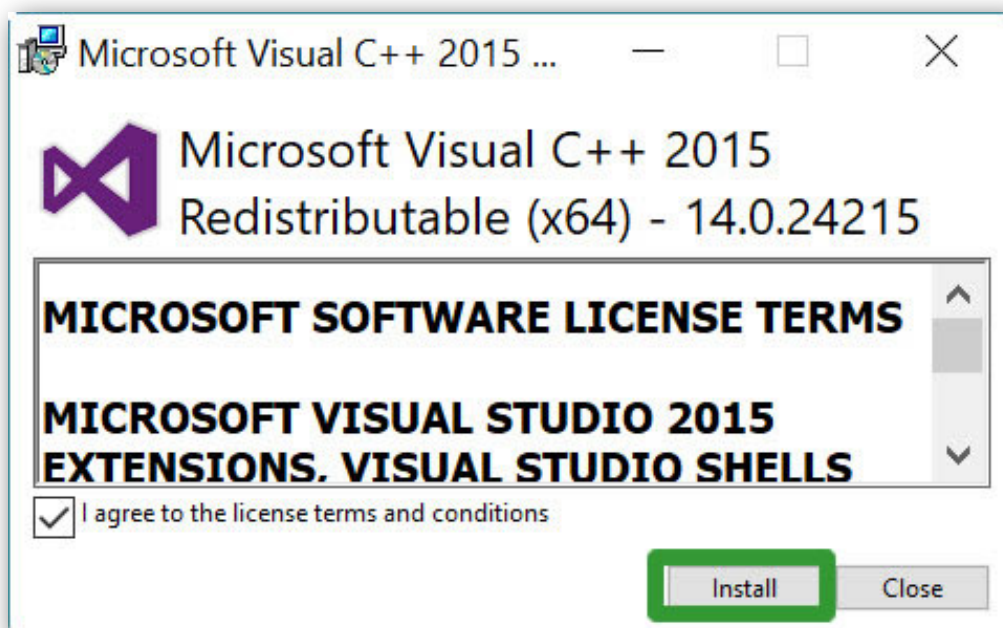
Microsoft Visual C++ 2015 ...

Microsoft Visual C++ 2015 Redistributable (x64) - 14.0.24215

MICROSOFT SOFTWARE LICENSE TERMS

MICROSOFT VISUAL STUDIO 2015 EXTENSIONS, VISUAL STUDIO SHELLS

I agree to the license terms and conditions

Install

Close